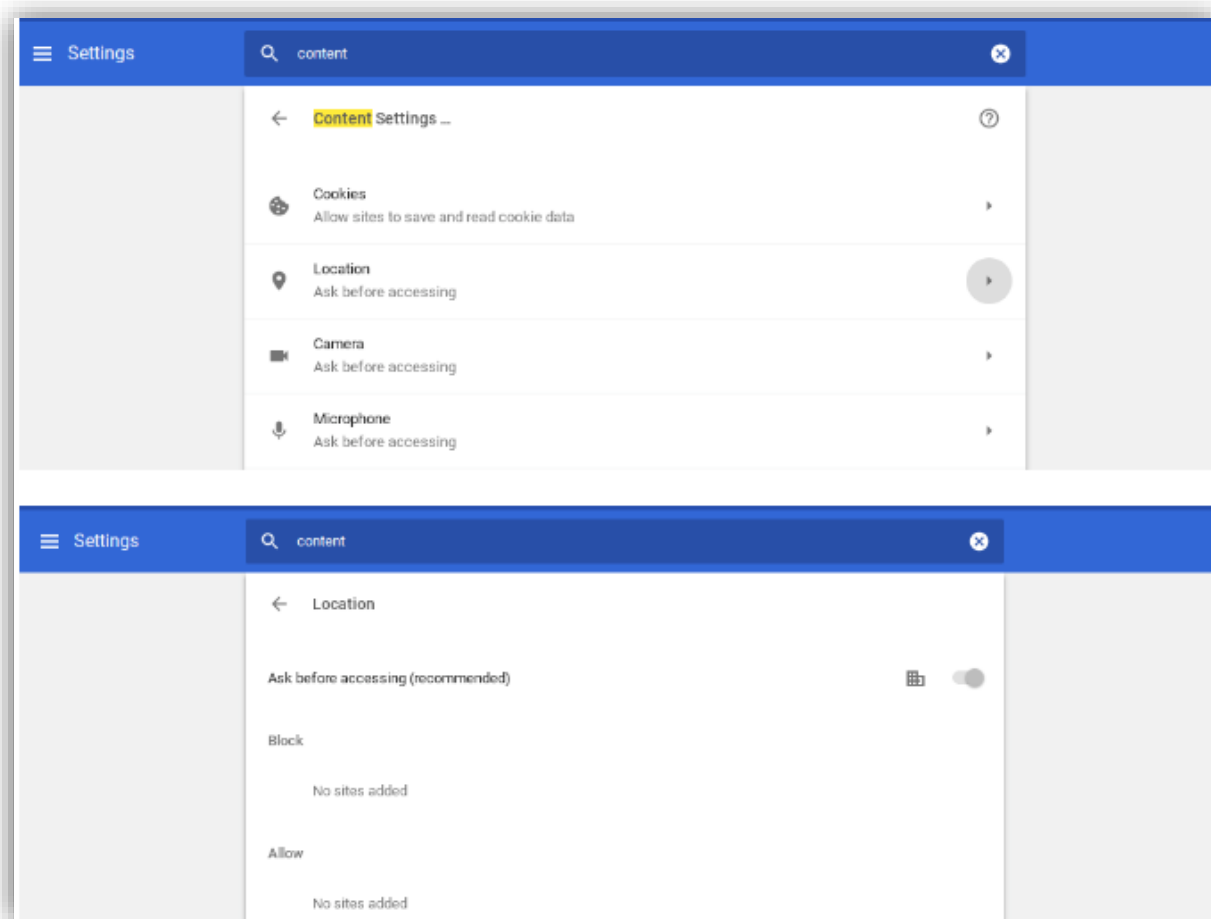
Settings

content

Content Settings ...

Cookies
Allow sites to save and read cookie data

Location
Ask before accessing

Camera
Ask before accessing

Microphone
Ask before accessing

Settings

content

Location

Ask before accessing (recommended)

Block

No sites added

Allow

No sites added